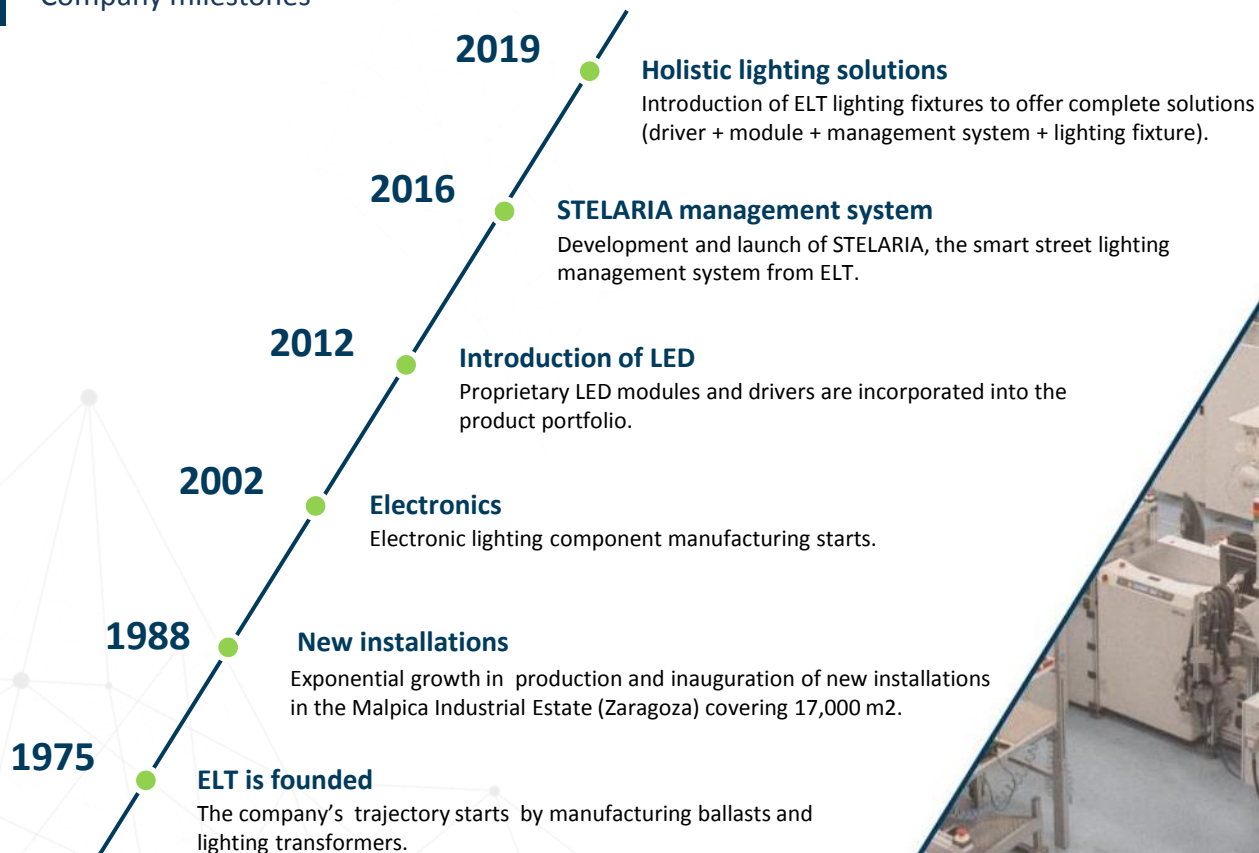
Company milestones

2019
Holistic lighting solutions
Introduction of ELT lighting fixtures to offer complete solutions (driver + module + management system + lighting fixture).

2016
STELARIA management system
Development and launch of STELARIA, the smart street lighting management system from ELT.

2012
Introduction of LED
Proprietary LED modules and drivers are incorporated into the product portfolio.

2002
Electronics
Electronic lighting component manufacturing starts.

1988
New installations
Exponential growth in production and inauguration of new installations in the Malpica Industrial Estate (Zaragoza) covering 17,000 m2.

1975
ELT is founded
The company's trajectory starts by manufacturing ballasts and lighting transformers.